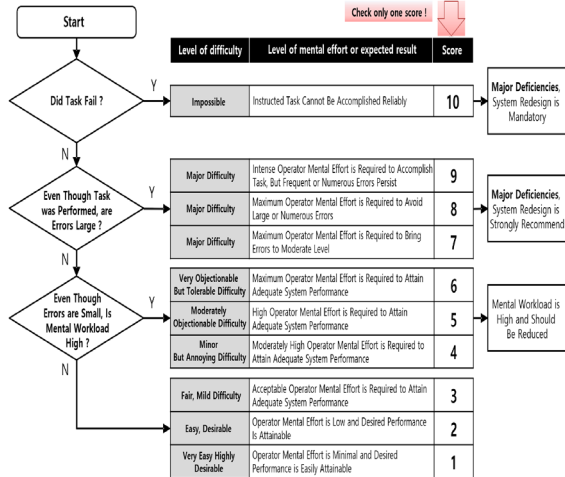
Start

Check only one score !

| Level of difficulty | Level of mental effort or expected result | Score |
|---|---|---|
| Impossible | Instructed Task Cannot Be Accomplished Reliably | 10 |
| Major Difficulty | Intense Operator Mental Effort is Required to Accomplish Task, But Frequent or Numerous Errors Persist | 9 |
| Major Difficulty | Maximum Operator Mental Effort is Required to Avoid Large or Numerous Errors | 8 |
| Major Difficulty | Maximum Operator Mental Effort is Required to Bring Errors to Moderate Level | 7 |
| Very Objectionable But Tolerable Difficulty | Maximum Operator Mental Effort is Required to Attain Adequate System Performance | 6 |
| Moderately Objectionable Difficulty | High Operator Mental Effort is Required to Attain Adequate System Performance | 5 |
| Minor But Annoying Difficulty | Moderately High Operator Mental Effort is Required to Attain Adequate System Performance | 4 |
| Fair, Mild Difficulty | Acceptable Operator Mental Effort is Required to Attain Adequate System Performance | 3 |
| Easy, Desirable | Operator Mental Effort is Low and Desired Performance Is Attainable | 2 |
| Very Easy Highly Desirable | Operator Mental Effort is Minimal and Desired Performance is Easily Attainable | 1 |

Did Task Fail ?

Y

N

Even Though Task was Performed, are Errors Large ?

Y

N

Even Though Errors are Small, Is Mental Workload High ?

Y

N

Major Deficiencies, System Redesign is Mandatory

Major Deficiencies, System Redesign is Strongly Recommend

Mental Workload is High and Should Be Reduced